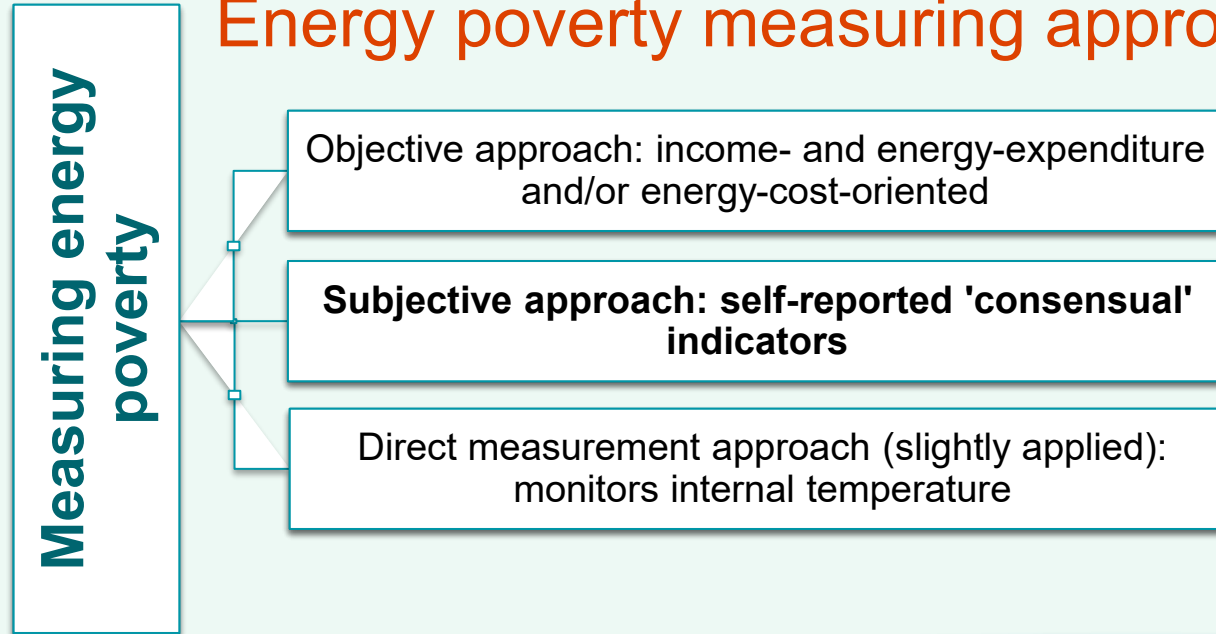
Energy poverty measuring appro

Measuring energy poverty

Objective approach: income- and energy-expenditure and/or energy-cost-oriented

**Subjective approach: self-reported 'consensual' indicators**

Direct measurement approach (slightly applied): monitors internal temperature